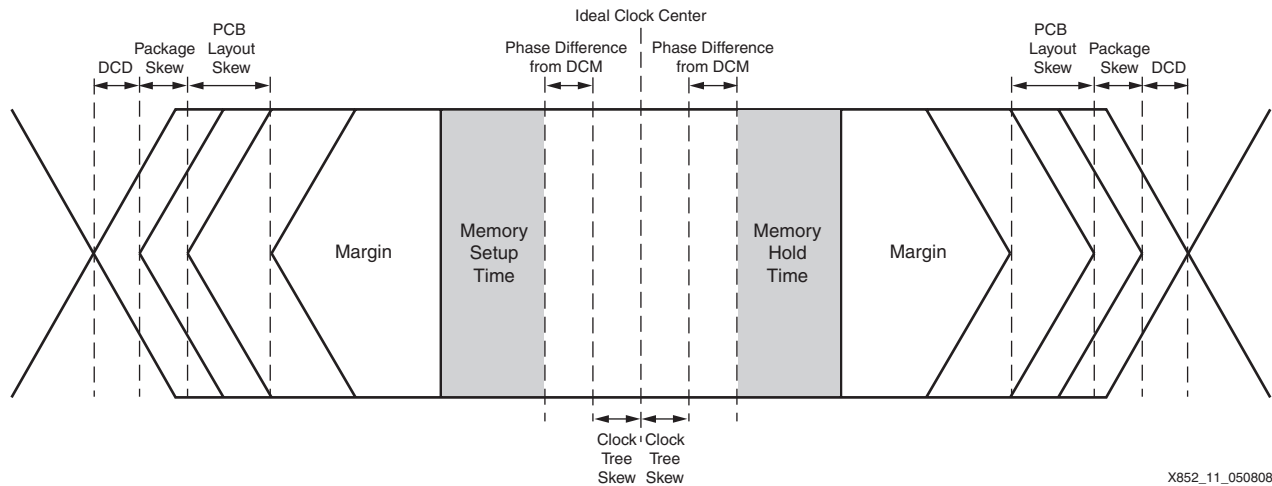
Ideal Clock Center

DCD

Package Skew

PCB Layout Skew

Phase Difference from DCM

Phase Difference from DCM

PCB Layout Skew

Package Skew

DCD

Margin

Memory Setup Time

Memory Hold Time

Margin

Clock Tree Skew

Clock Tree Skew

X852_11_050808